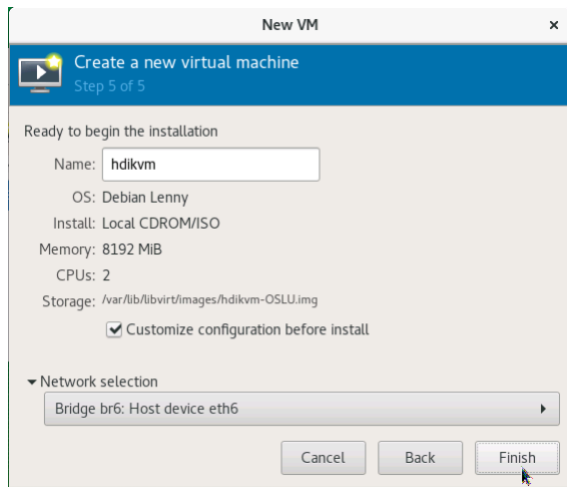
New VM

×

Create a new virtual machine

Step 5 of 5

Ready to begin the installation

Name: hdikvm

OS: Debian Lenny

Install: Local CDROM/ISO

Memory: 8192 MiB

CPUs: 2

Storage: /var/lib/libvirt/images/hdikvm-OSLU.img

Customize configuration before install

Network selection

Bridge br6: Host device eth6

Cancel

Back

Finish